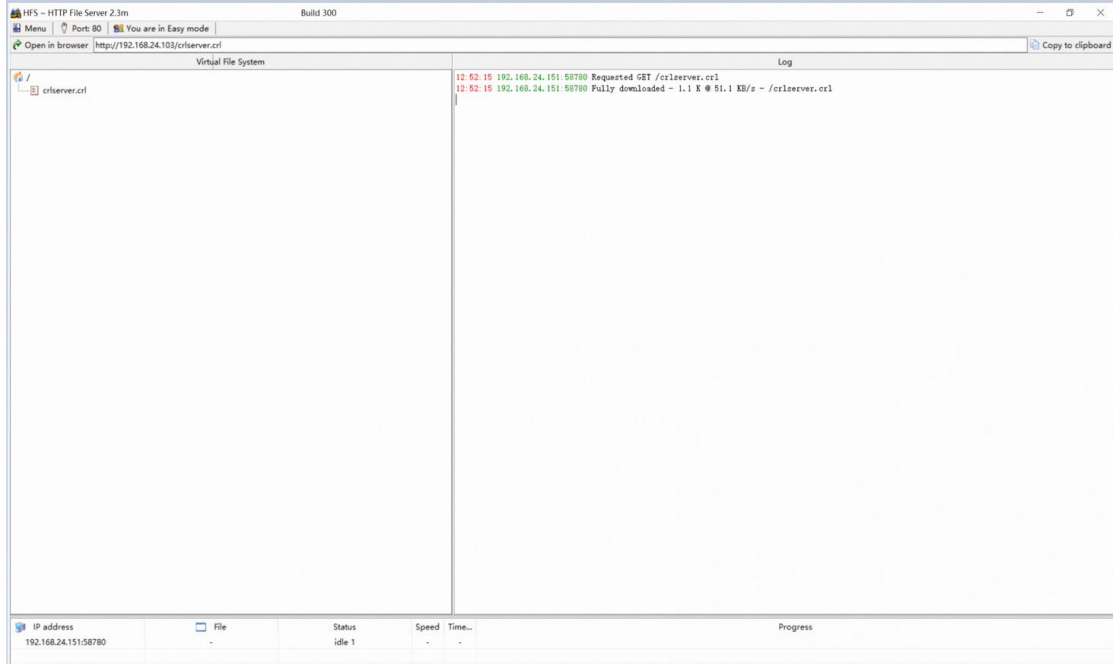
HFS ~ HTTP File Server 2.3m
Build 300

Menu | Port: 80 | You are in Easy mode

Open in browser http://192.168.24.103/crlserver.crl
Copy to clipboard

Virtual File System

/
crlserver.crl

Log

12:52:15 192.168.24.151:58780 Requested GET /crlserver.crl
12:52:15 192.168.24.151:58780 Fully downloaded - 1.1 K @ 51.1 KB/s - /crlserver.crl

| IP address | File | Status | Speed | Time... | Progress |
|---|---|---|---|---|---|
| 192.168.24.151:58780 | - | idle 1 | - | - | |